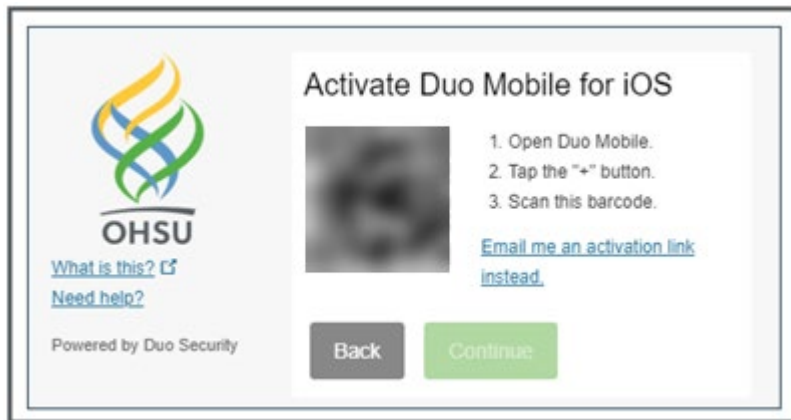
OHSU

What is this?

Need help?

Powered by Duo Security

Activate Duo Mobile for iOS

1. Open Duo Mobile.
2. Tap the "+" button.
3. Scan this barcode.

Email me an activation link instead.

Back

Continue